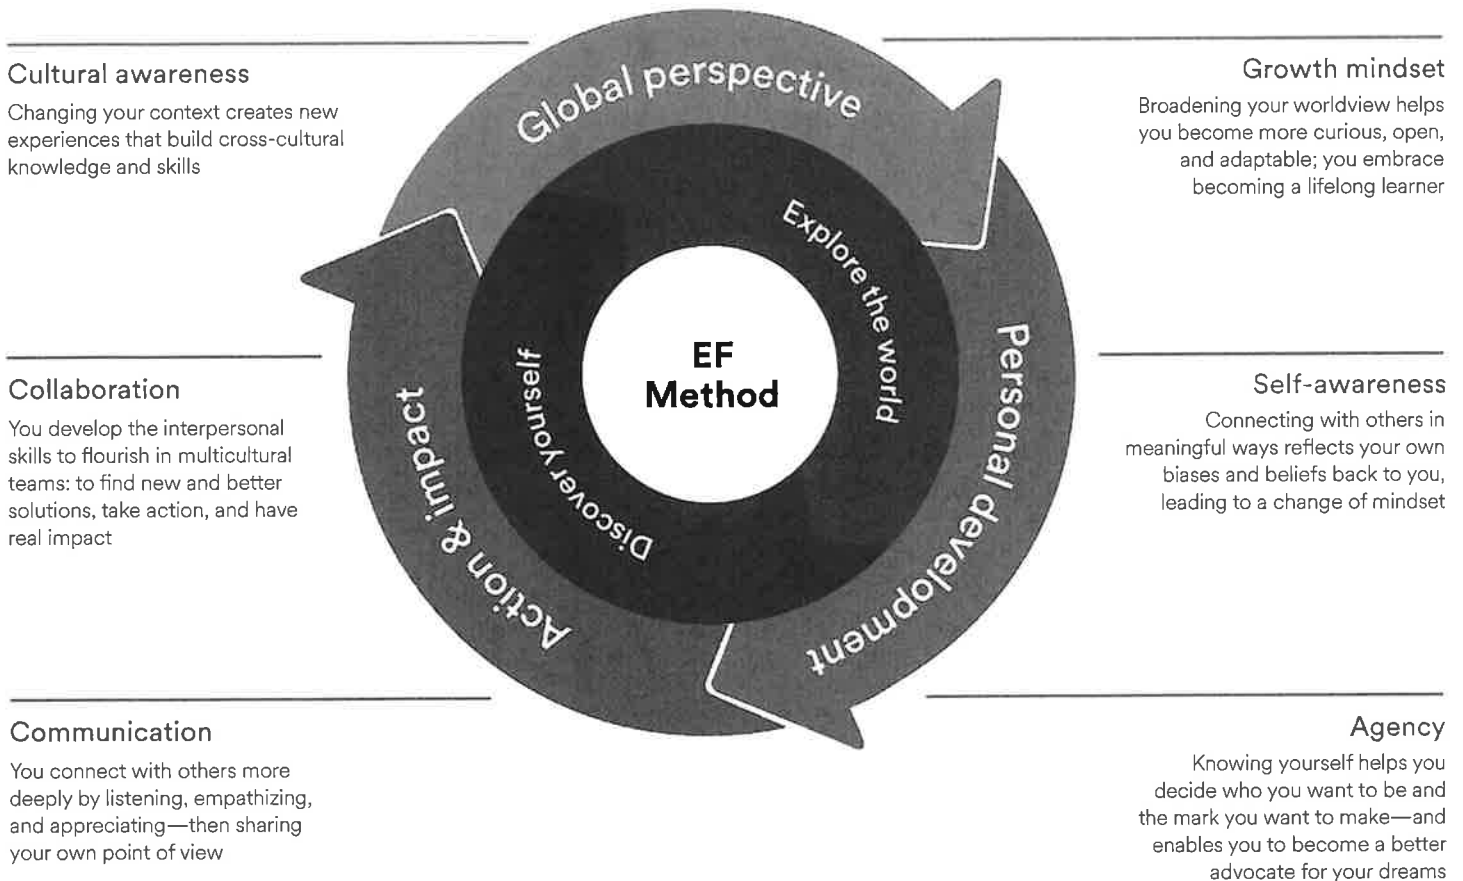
Cultural awareness

Changing your context creates new experiences that build cross-cultural knowledge and skills

Global perspective

Growth mindset

Broadening your worldview helps you become more curious, open, and adaptable; you embrace becoming a lifelong learner

Explore the world

EF Method

Discover yourself

Personal development

Action & impact

Collaboration

You develop the interpersonal skills to flourish in multicultural teams: to find new and better solutions, take action, and have real impact

Self-awareness

Connecting with others in meaningful ways reflects your own biases and beliefs back to you, leading to a change of mindset

Communication

You connect with others more deeply by listening, empathizing, and appreciating—then sharing your own point of view

Agency

Knowing yourself helps you decide who you want to be and the mark you want to make—and enables you to become a better advocate for your dreams